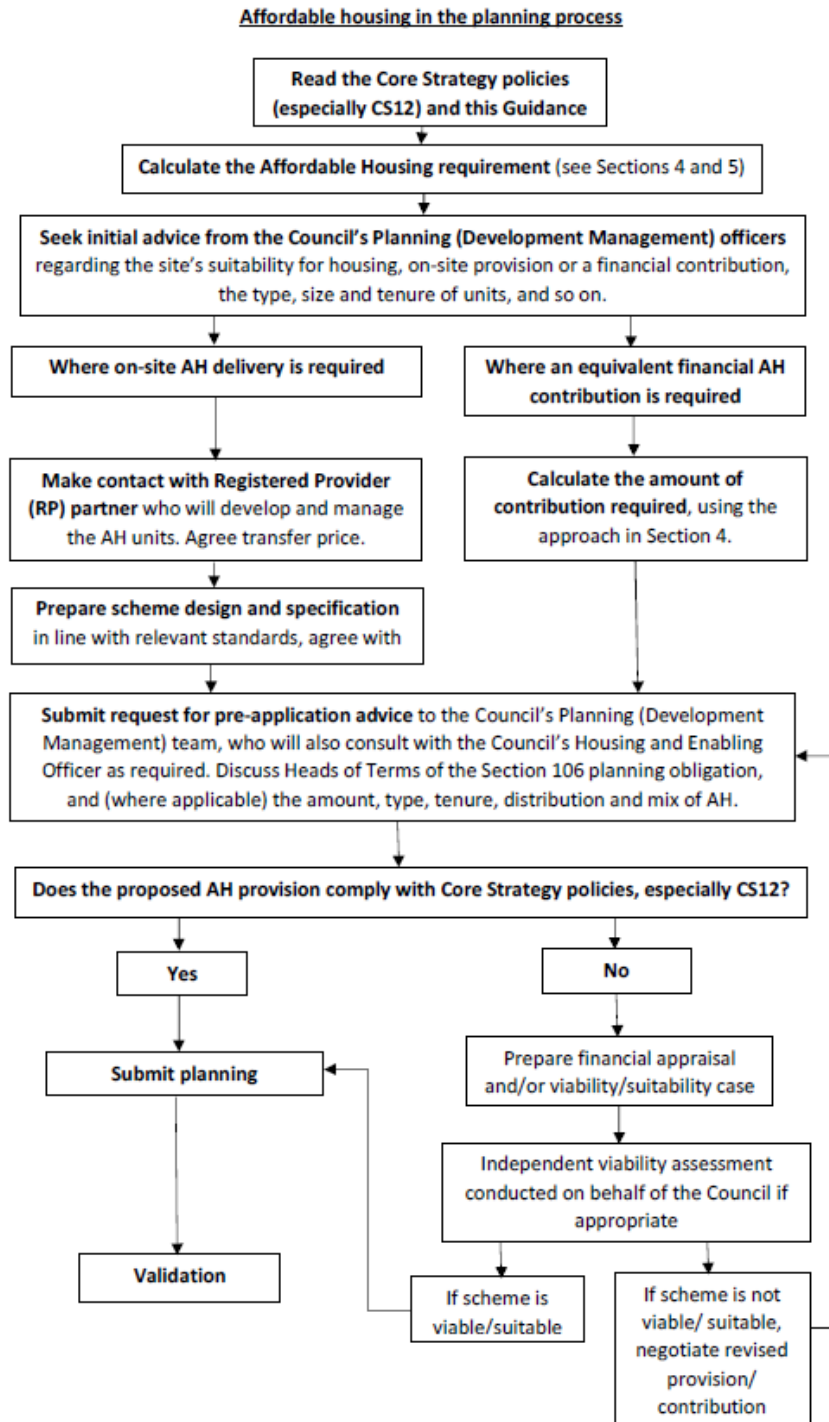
Affordable housing in the planning process

Read the Core Strategy policies (especially CS12) and this Guidance

Calculate the Affordable Housing requirement (see Sections 4 and 5)

Seek initial advice from the Council's Planning (Development Management) officers regarding the site's suitability for housing, on-site provision or a financial contribution, the type, size and tenure of units, and so on.

Where on-site AH delivery is required

Where an equivalent financial AH contribution is required

Make contact with Registered Provider (RP) partner who will develop and manage the AH units. Agree transfer price.

Calculate the amount of contribution required, using the approach in Section 4.

Prepare scheme design and specification in line with relevant standards, agree with

Submit request for pre-application advice to the Council's Planning (Development Management) team, who will also consult with the Council's Housing and Enabling Officer as required. Discuss Heads of Terms of the Section 106 planning obligation, and (where applicable) the amount, type, tenure, distribution and mix of AH.

Does the proposed AH provision comply with Core Strategy policies, especially CS12?

Yes

No

Submit planning

Prepare financial appraisal and/or viability/suitability case

Independent viability assessment conducted on behalf of the Council if appropriate

Validation

If scheme is viable/suitable

If scheme is not viable/ suitable, negotiate revised provision/ contribution